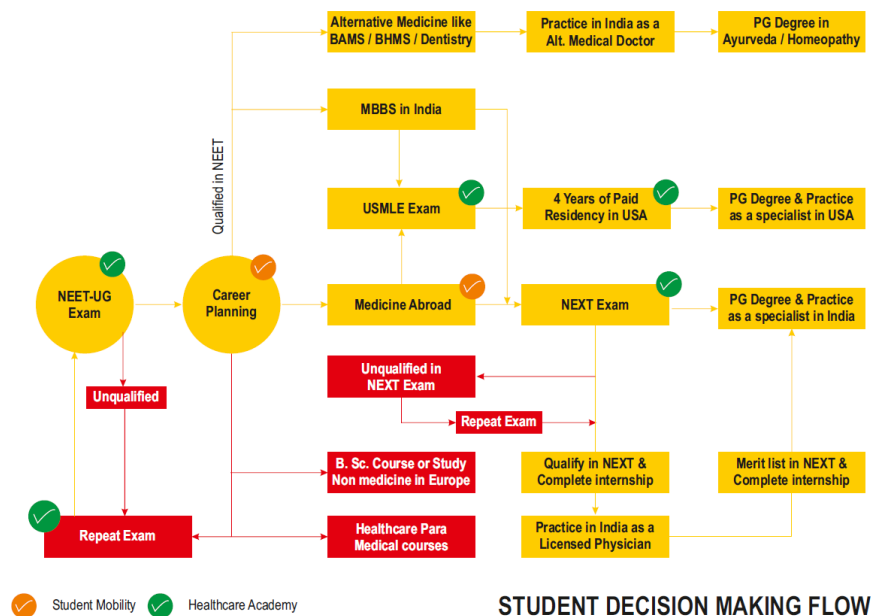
Alternative Medicine like BAMS / BHMS / Dentistry

Practice in India as a Alt. Medical Doctor

PG Degree in Ayurveda / Homeopathy

Qualified in NEET

MBBS in India

USMLE Exam

4 Years of Paid Residency in USA

PG Degree & Practice as a specialist in USA

NEET-UG Exam

Career Planning

Medicine Abroad

NEXT Exam

PG Degree & Practice as a specialist in India

Unqualified in NEXT Exam

Unqualified

Repeat Exam

B. Sc. Course or Study Non medicine in Europe

Qualify in NEXT & Complete internship

Merit list in NEXT & Complete internship

Repeat Exam

Healthcare Para Medical courses

Practice in India as a Licensed Physician

Student Mobility

Healthcare Academy

STUDENT DECISION MAKING FLOW